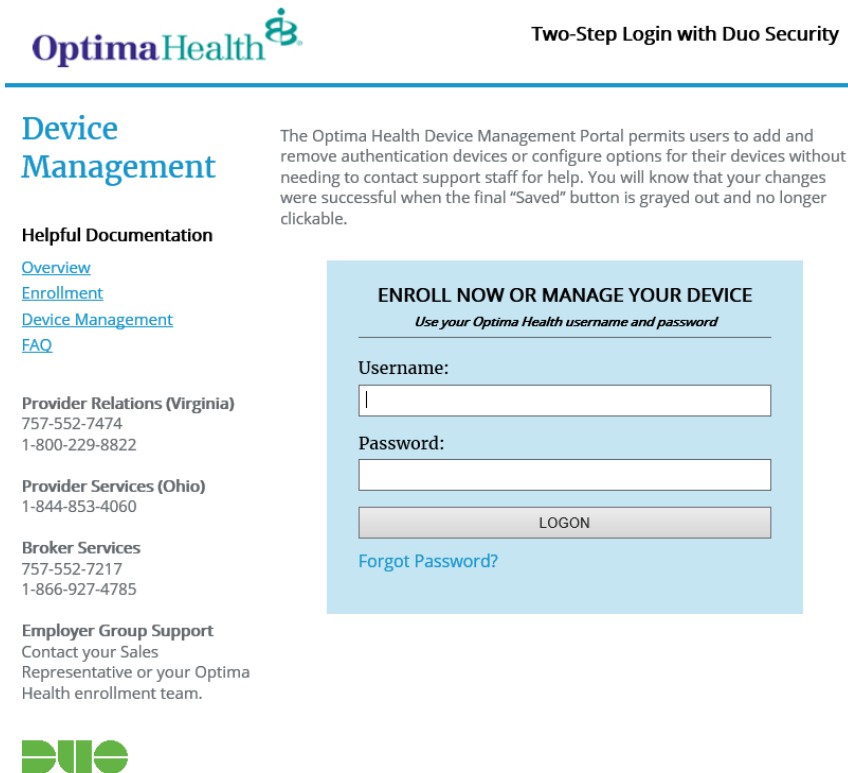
OptimaHealth

Two-Step Login with Duo Security

Device Management

The Optima Health Device Management Portal permits users to add and remove authentication devices or configure options for their devices without needing to contact support staff for help. You will know that your changes were successful when the final "Saved" button is grayed out and no longer clickable.

Helpful Documentation

Overview
Enrollment
Device Management
FAQ

Provider Relations (Virginia)
757-552-7474
1-800-229-8822

Provider Services (Ohio)
1-844-853-4060

Broker Services
757-552-7217
1-866-927-4785

Employer Group Support
Contact your Sales Representative or your Optima Health enrollment team.

DUO

ENROLL NOW OR MANAGE YOUR DEVICE
Use your Optima Health username and password

Username:

Password:

LOGON

Forgot Password?